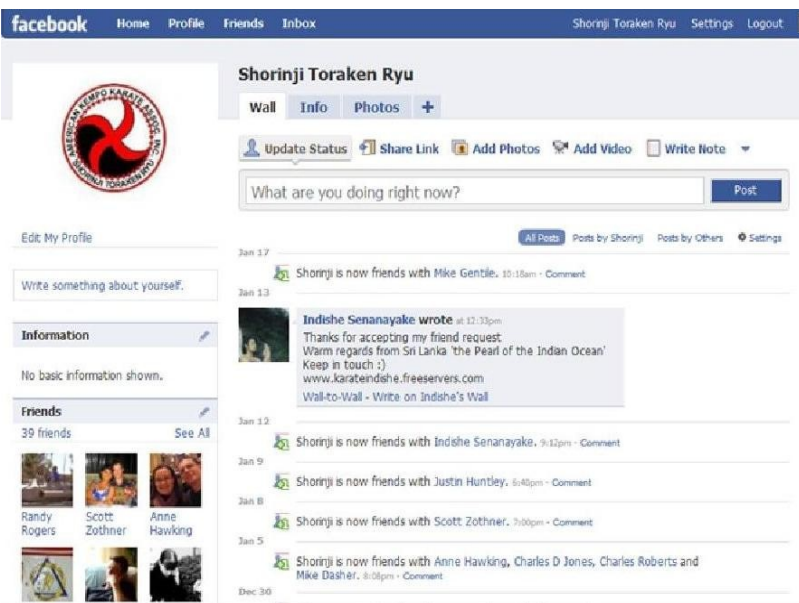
facebook Home Profile Friends Inbox Shorinji Toraken Ryu Settings Logout

AMERICAN KEMPO KARATE ASSOC. INC. SHORINJI TORAKEN RYU

Shorinji Toraken Ryu

Wall Info Photos +

Update Status Share Link Add Photos Add Video Write Note

What are you doing right now? Post

Edit My Profile

Write something about yourself.

Information

No basic information shown.

Friends

39 friends See All

Randy Rogers Scott Zothner Anne Hawking

All Posts Posts by Shorinji Posts by Others Settings

Jan 17

Shorinji is now friends with Mike Gentile. 10:18am · Comment

Jan 13

Indishe Senanayake wrote at 12:33pm

Thanks for accepting my friend request
Warm regards from Sri Lanka 'the Pearl of the Indian Ocean'
Keep in touch :)
www.karateindishe.freeservers.com

Wall-to-Wall · Write on Indishe's Wall

Jan 12

Shorinji is now friends with Indishe Senanayake. 9:12pm · Comment

Jan 9

Shorinji is now friends with Justin Huntley. 6:40pm · Comment

Jan 8

Shorinji is now friends with Scott Zothner. 7:00pm · Comment

Jan 5

Shorinji is now friends with Anne Hawking, Charles D Jones, Charles Roberts and Mike Dasher. 8:08pm · Comment

Dec 30